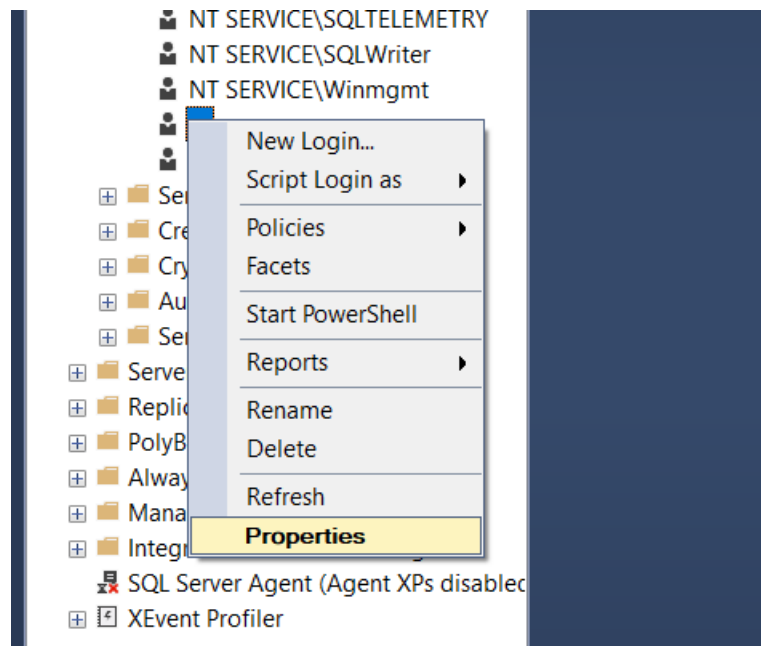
NT SERVICE\SQLTELEMETRY
NT SERVICE\SQLWriter
NT SERVICE\Winmgmt

Ser
Cre
Cry
Au
Ser
Serve
Replic
PolyB
Alway
Mana
Integr
SQL Server Agent (Agent XPs disablec
XEvent Profiler

New Login...
Script Login as
Policies
Facets
Start PowerShell
Reports
Rename
Delete
Refresh
Properties